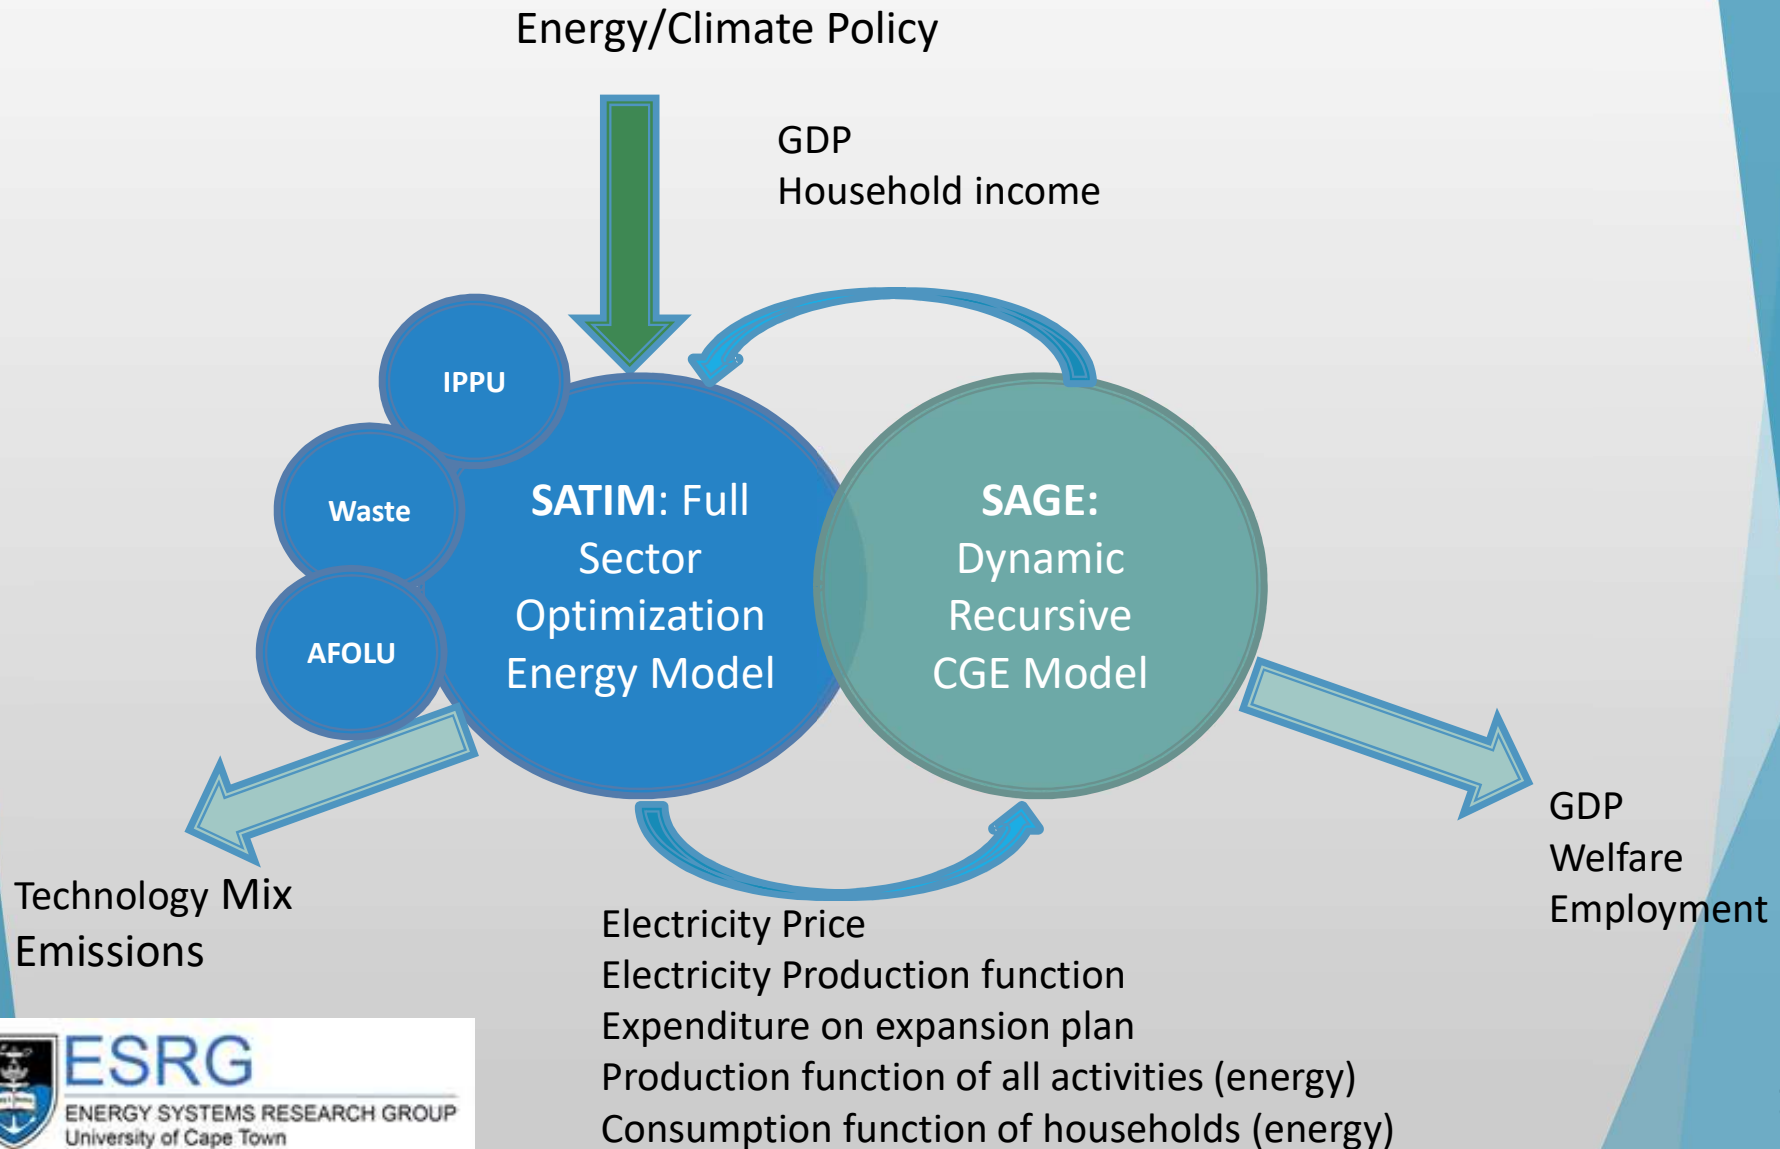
Energy/Climate Policy

GDP
Household income

IPPU

Waste

AFOLU

SATIM: Full Sector Optimization Energy Model

SAGE: Dynamic Recursive CGE Model

Technology Mix
Emissions

Electricity Price
Electricity Production function
Expenditure on expansion plan
Production function of all activities (energy)
Consumption function of households (energy)

GDP
Welfare
Employment

ESRG
ENERGY SYSTEMS RESEARCH GROUP
University of Cape Town